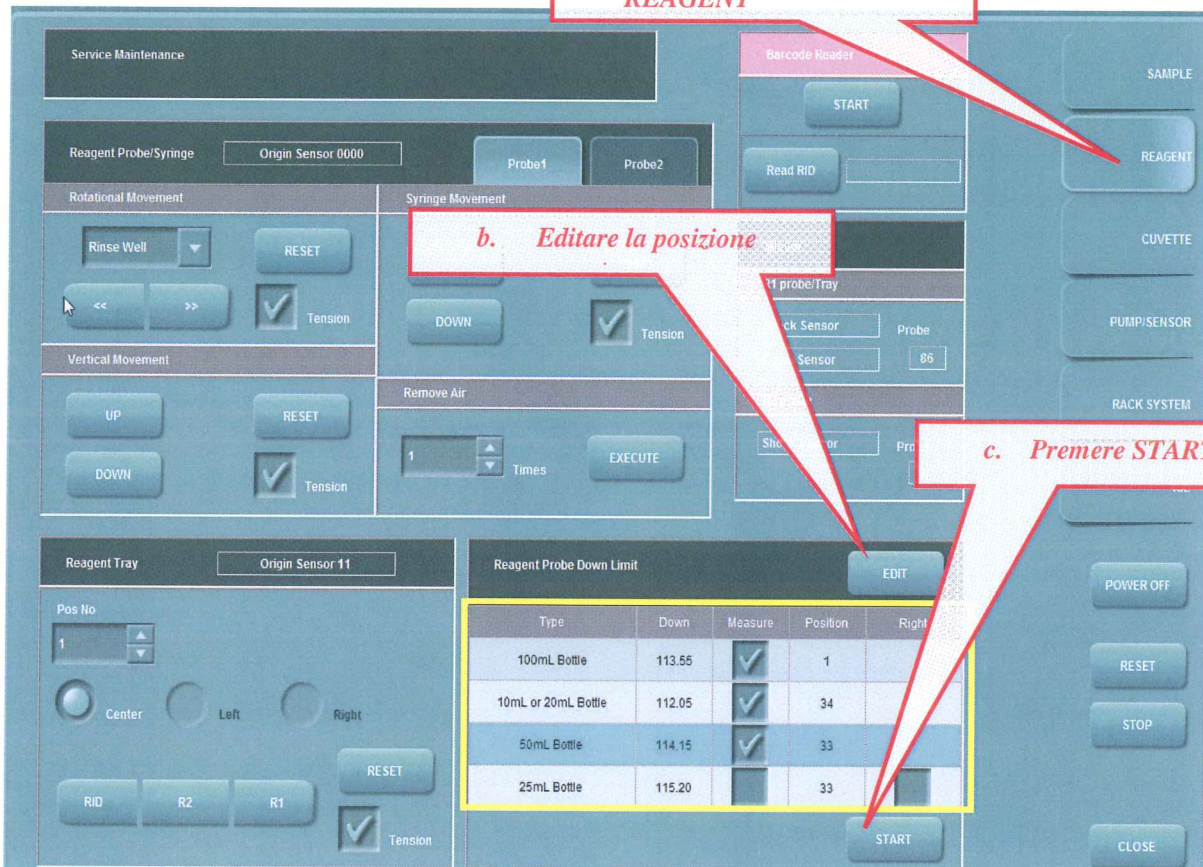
REAGENT

Service Maintenance

Barcode Reader

START

Read RID

SAMPLE

REAGENT

CUVETTE

PUMP/SENSOR

RACK SYSTEM

Reagent Probe/Syringe

Origin Sensor 0000

Probe1

Probe2

Rotational Movement

Rinse Well

RESET

<<

>>

Tension

Syringe Movement

b. Editare la posizione

DOWN

Tension

R1 probe/Tray

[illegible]ck Sensor

Probe

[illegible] Sensor

86

Vertical Movement

UP

RESET

DOWN

Tension

Remove Air

1

Times

EXECUTE

Sho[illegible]or

Pro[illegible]

c. Premere START

Reagent Tray

Origin Sensor 11

Pos No

1

Center

Left

Right

RESET

RID

R2

R1

Tension

Reagent Probe Down Limit

EDIT

| Type | Down | Measure | Position | Right |
|---|---|---|---|---|
| 100mL Bottle | 113.55 | ✓ | 1 | |
| 10mL or 20mL Bottle | 112.05 | ✓ | 34 | |
| 50mL Bottle | 114.15 | ✓ | 33 | |
| 25mL Bottle | 115.20 | | 33 | |

START

POWER OFF

RESET

STOP

CLOSE